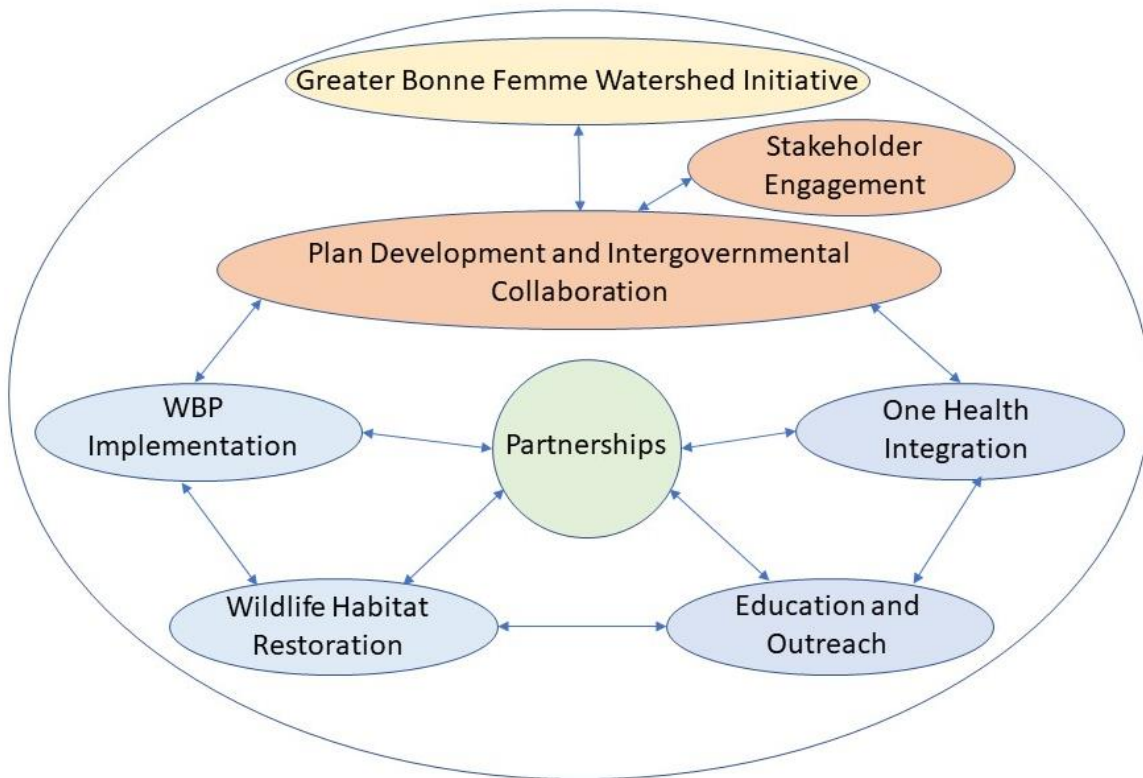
Greater Bonne Femme Watershed Initiative

Stakeholder Engagement

Plan Development and Intergovernmental Collaboration

WBP Implementation

Partnerships

One Health Integration

Wildlife Habitat Restoration

Education and Outreach